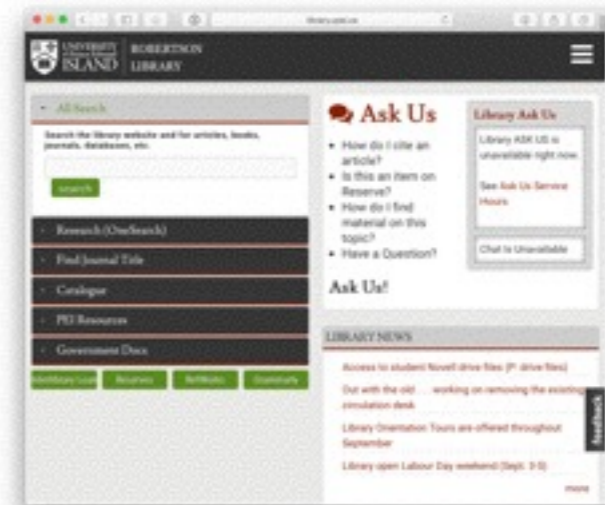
library.upei.ca

UNIVERSITY of Prince Edward ISLAND ROBERTSON LIBRARY

All Search

Search the library website and for articles, books, journals, databases, etc.

search

Research (OneSearch)

Find Journal Title

Catalogue

PEI Resources

Government Docs

InterLibrary Loan Reserves RefWorks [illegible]

Ask Us

• How do I cite an article?
• Is this an item on Reserve?
• How do I find material on this topic?
• Have a Question?

Ask Us!

Library Ask Us

Library ASK US is unavailable right now.

See Ask Us Service Hours

Chat is Unavailable

LIBRARY NEWS

Access to student Novell drive files (F: drive files)

Out with the old . . . working on removing the existing circulation desk

Library Orientation Tours are offered throughout September

Library open Labour Day weekend (Sept. 3-5)

more

feedback